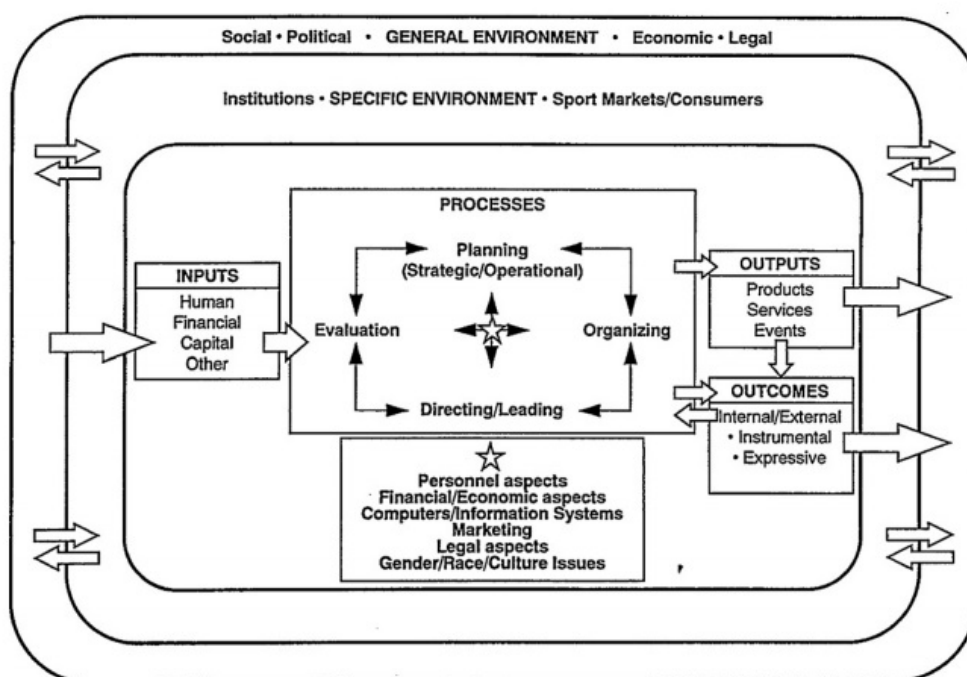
Social • Political • GENERAL ENVIRONMENT • Economic • Legal

Institutions • SPECIFIC ENVIRONMENT • Sport Markets/Consumers

INPUTS
Human
Financial
Capital
Other

PROCESSES

Planning
(Strategic/Operational)

Evaluation

Organizing

Directing/Leading

OUTPUTS
Products
Services
Events

OUTCOMES
Internal/External
• Instrumental
• Expressive

Personnel aspects
Financial/Economic aspects
Computers/Information Systems
Marketing
Legal aspects
Gender/Race/Culture Issues